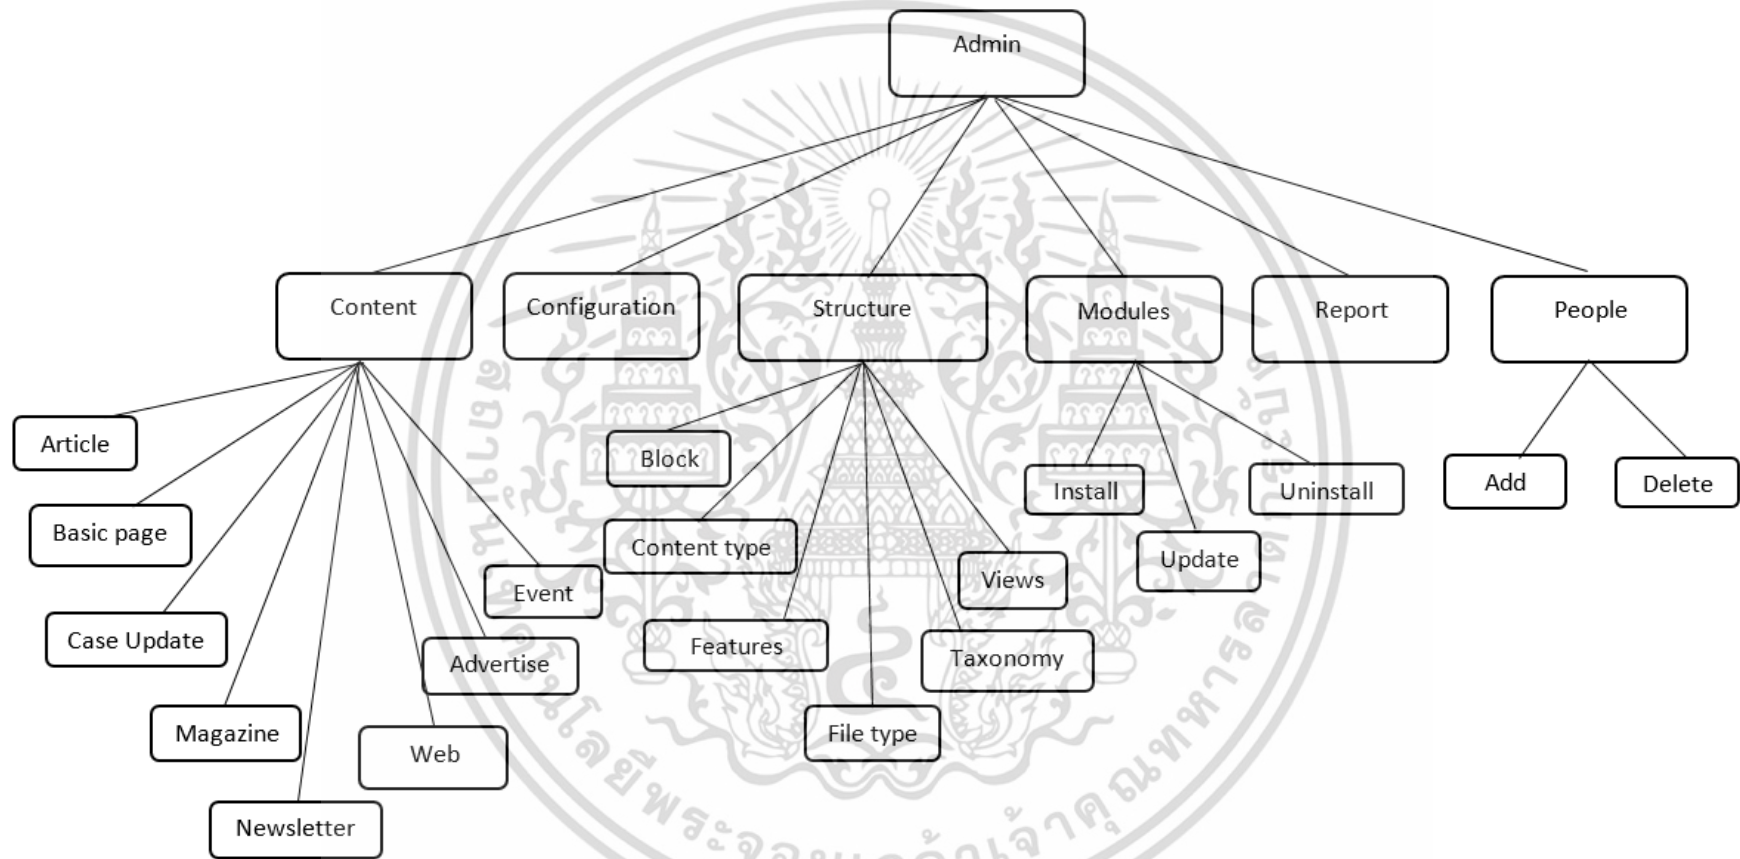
Admin

Content

Configuration

Structure

Modules

Report

People

Article

Basic page

Case Update

Magazine

Newsletter

Web

Advertise

Event

Block

Content type

Features

File type

Taxonomy

Views

Install

Update

Uninstall

Add

Delete

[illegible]